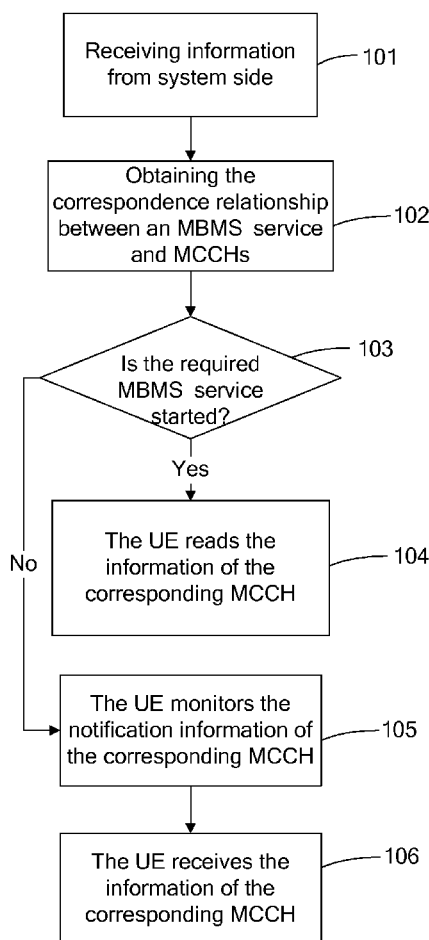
Receiving information from system side

101

Obtaining the correspondence relationship between an MBMS service and MCCHs

102

Is the required MBMS service started?

103

Yes

No

The UE reads the information of the corresponding MCCH

104

The UE monitors the notification information of the corresponding MCCH

105

The UE receives the information of the corresponding MCCH

106